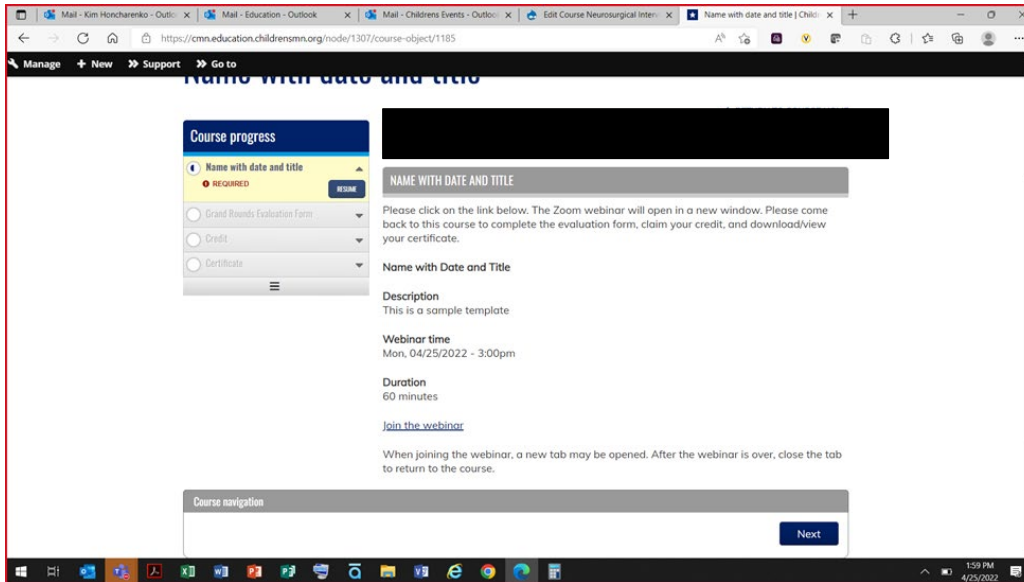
Mail - Kim Honcharenko - Outlo
Mail - Education - Outlook
Mail - Childrens Events - Outlo
Edit Course Neurosurgical Inten
Name with date and title | Child

https://cmn.education.childrensmn.org/node/1307/course-object/1185

Manage
+ New
Support
Go to

Name with date and title

Course progress

Name with date and title
REQUIRED
RESUME

Grand Rounds Evaluation Form

Credit

Certificate

NAME WITH DATE AND TITLE

Please click on the link below. The Zoom webinar will open in a new window. Please come back to this course to complete the evaluation form, claim your credit, and download/view your certificate.

Name with Date and Title

Description
This is a sample template

Webinar time
Mon, 04/25/2022 - 3:00pm

Duration
60 minutes

Join the webinar

When joining the webinar, a new tab may be opened. After the webinar is over, close the tab to return to the course.

Course navigation

Next

1:59 PM
4/25/2022